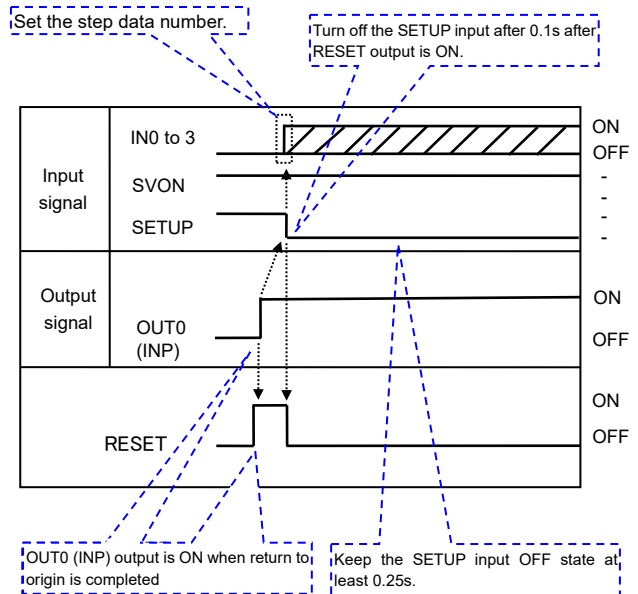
Set the step data number.

Turn off the SETUP input after 0.1s after RESET output is ON.

Input signal

IN0 to 3

SVON

SETUP

ON
OFF
-
-
-
-

Output signal

OUT0 (INP)

ON

OFF

RESET

ON

OFF

OUT0 (INP) output is ON when return to origin is completed

Keep the SETUP input OFF state at least 0.25s.